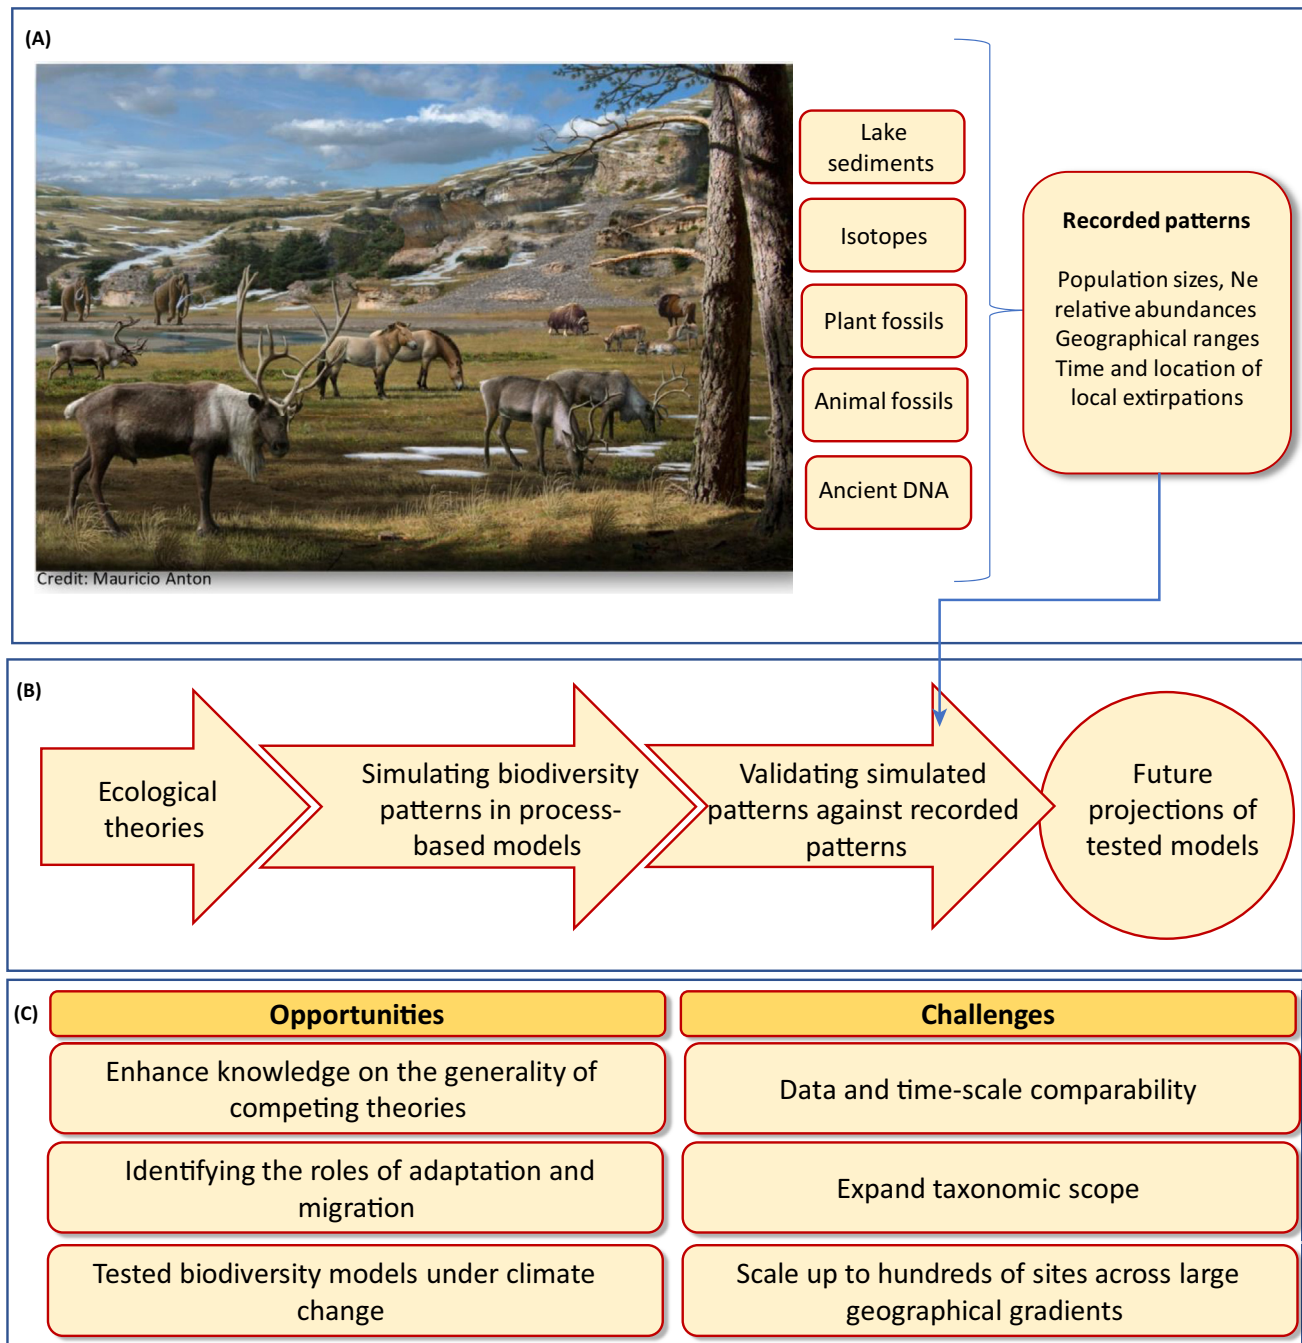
(A)

Credit: Mauricio Anton

Lake sediments

Isotopes

Plant fossils

Animal fossils

Ancient DNA

**Recorded patterns**

Population sizes, Ne relative abundances Geographical ranges Time and location of local extirpations

(B)

Ecological theories

Simulating biodiversity patterns in process-based models

Validating simulated patterns against recorded patterns

Future projections of tested models

(C)

| Opportunities | Challenges |
|---|---|
| Enhance knowledge on the generality of competing theories | Data and time-scale comparability |
| Identifying the roles of adaptation and migration | Expand taxonomic scope |
| Tested biodiversity models under climate change | Scale up to hundreds of sites across large geographical gradients |